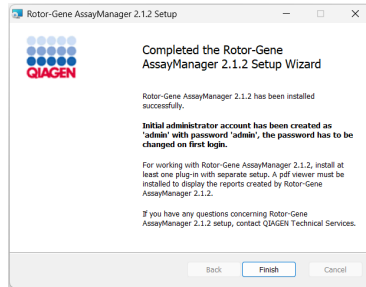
Rotor-Gene AssayManager 2.1.2 Setup

QIAGEN

Completed the Rotor-Gene AssayManager 2.1.2 Setup Wizard

Rotor-Gene AssayManager 2.1.2 has been installed successfully.

Initial administrator account has been created as 'admin' with password 'admin', the password has to be changed on first login.

For working with Rotor-Gene AssayManager 2.1.2, install at least one plug-in with separate setup. A pdf viewer must be installed to display the reports created by Rotor-Gene AssayManager 2.1.2.

If you have any questions concerning Rotor-Gene AssayManager 2.1.2 setup, contact QIAGEN Technical Services.

Back Finish Cancel